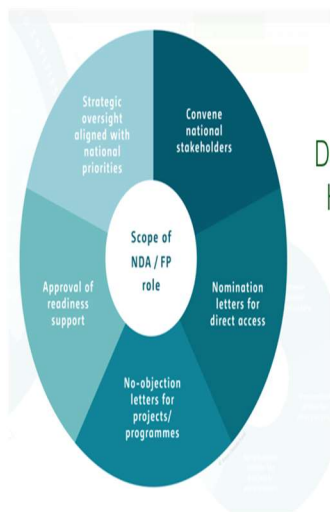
Scope of NDA / FP role

Convene national stakeholders

Nomination letters for direct access

No-objection letters for projects/ programmes

Approval of readiness support

Strategic oversight aligned with national priorities

D

I